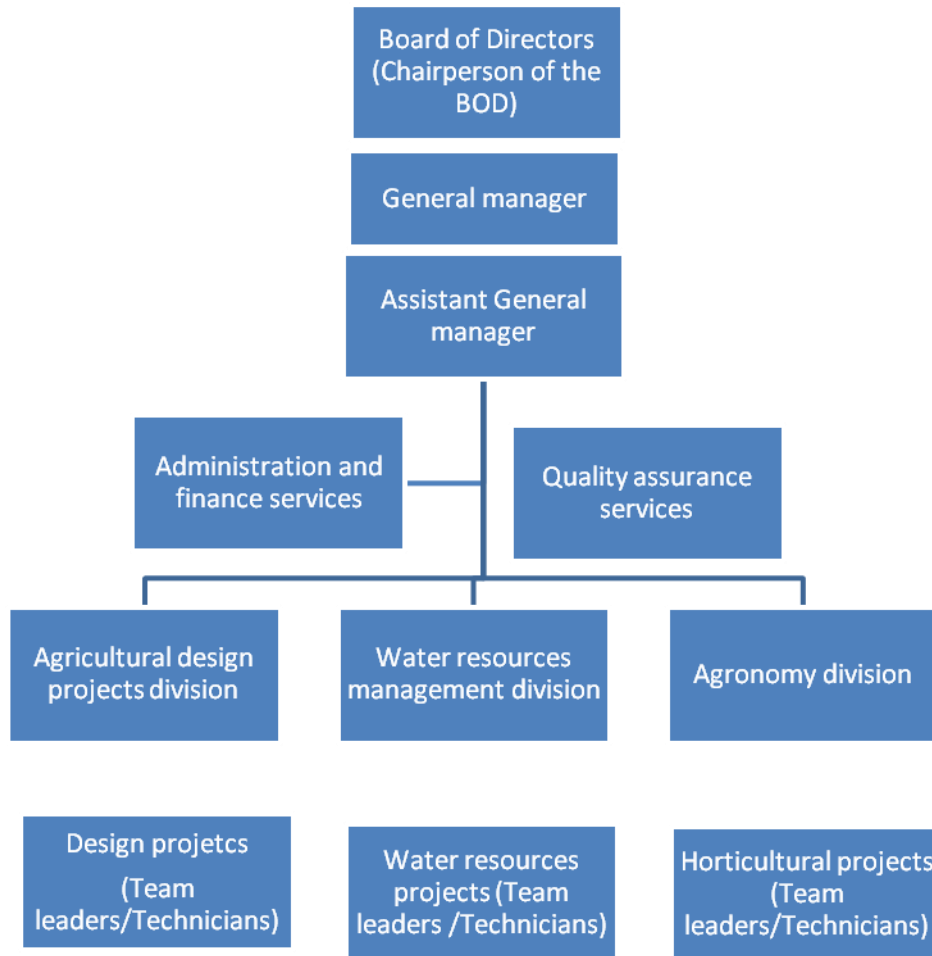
Board of Directors (Chairperson of the BOD)

General manager

Assistant General manager

Administration and finance services

Quality assurance services

Agricultural design projects division

Water resources management division

Agronomy division

Design projetcs (Team leaders/Technicians)

Water resources projects (Team leaders /Technicians)

Horticultural projects (Team leaders/Technicians)